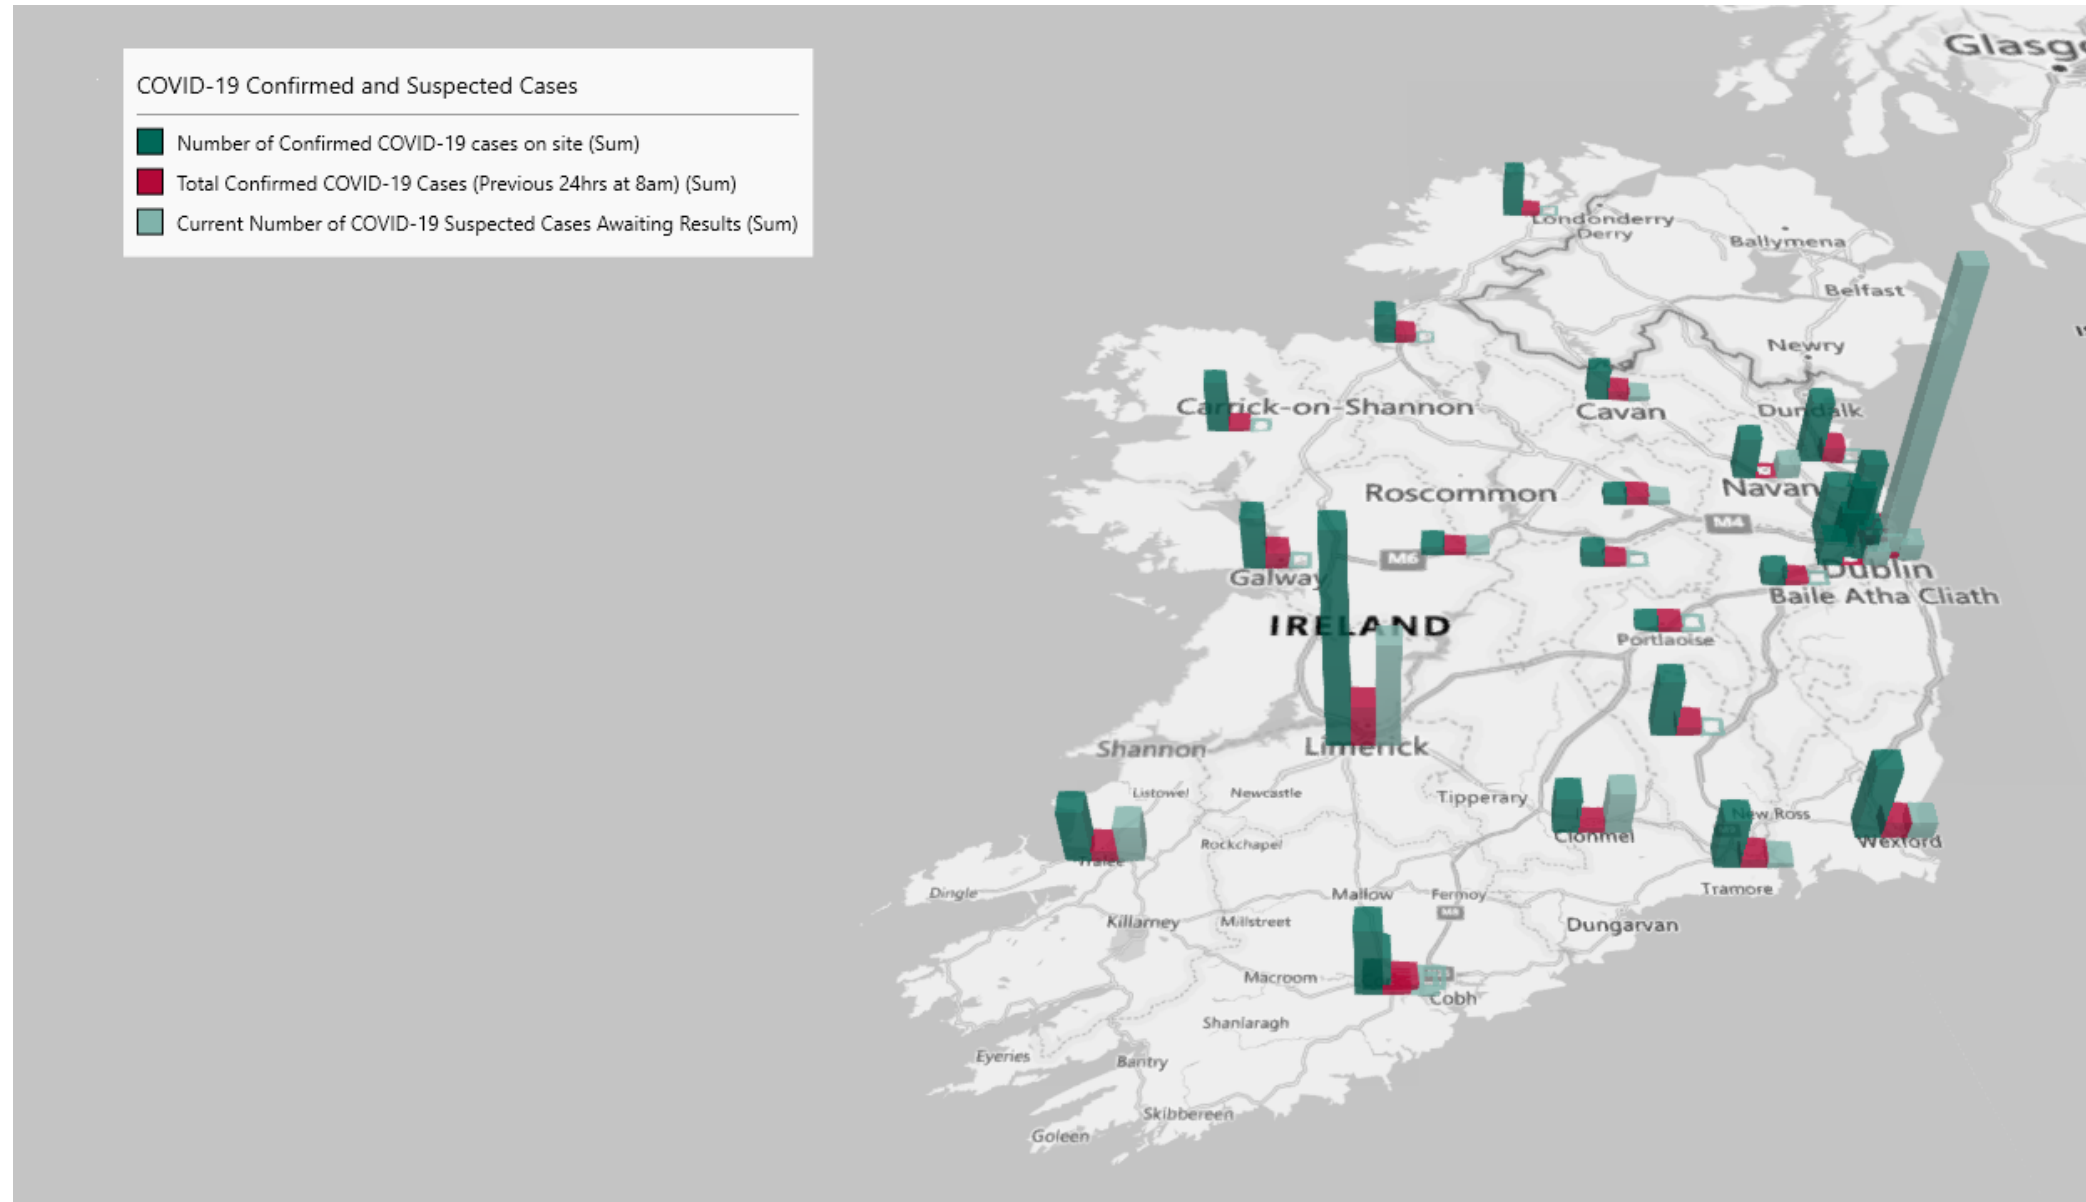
COVID-19 Confirmed and Suspected Cases

Number of Confirmed COVID-19 cases on site (Sum)
Total Confirmed COVID-19 Cases (Previous 24hrs at 8am) (Sum)
Current Number of COVID-19 Suspected Cases Awaiting Results (Sum)

Glasg
Londonderry
Derry
Ballymena
Belfast
Newry
Carrick-on-Shannon
Cavan
Dundalk
Navan
Roscommon
M4
M6
Dublin
Baile Atha Cliath
Galway
IRELAND
Portlaoise
Shannon
Limerick
Listowel
Newcastle
Tipperary
Clonmel
New Ross
Wexford
Tralee
Rockchapel
Dingle
Mallow
Fermoy
M8
Tramore
Killarney
Millstreet
Dungarvan
Macroom
Cobh
Shanlaragh
Eyeries
Bantry
Skibbereen
Goleen